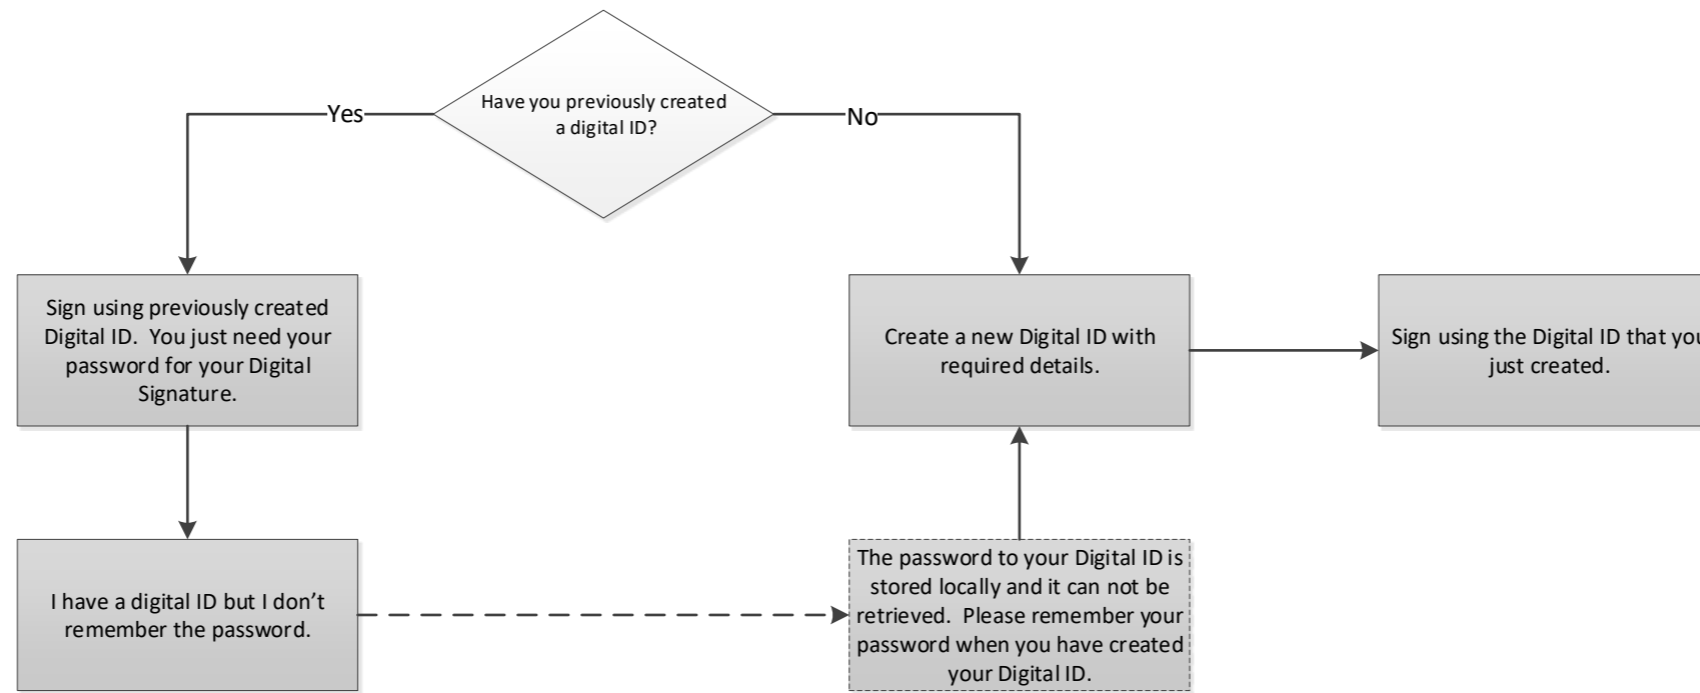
Have you previously created a digital ID?

Yes

No

Sign using previously created Digital ID. You just need your password for your Digital Signature.

Create a new Digital ID with required details.

Sign using the Digital ID that you just created.

I have a digital ID but I don't remember the password.

The password to your Digital ID is stored locally and it can not be retrieved. Please remember your password when you have created your Digital ID.